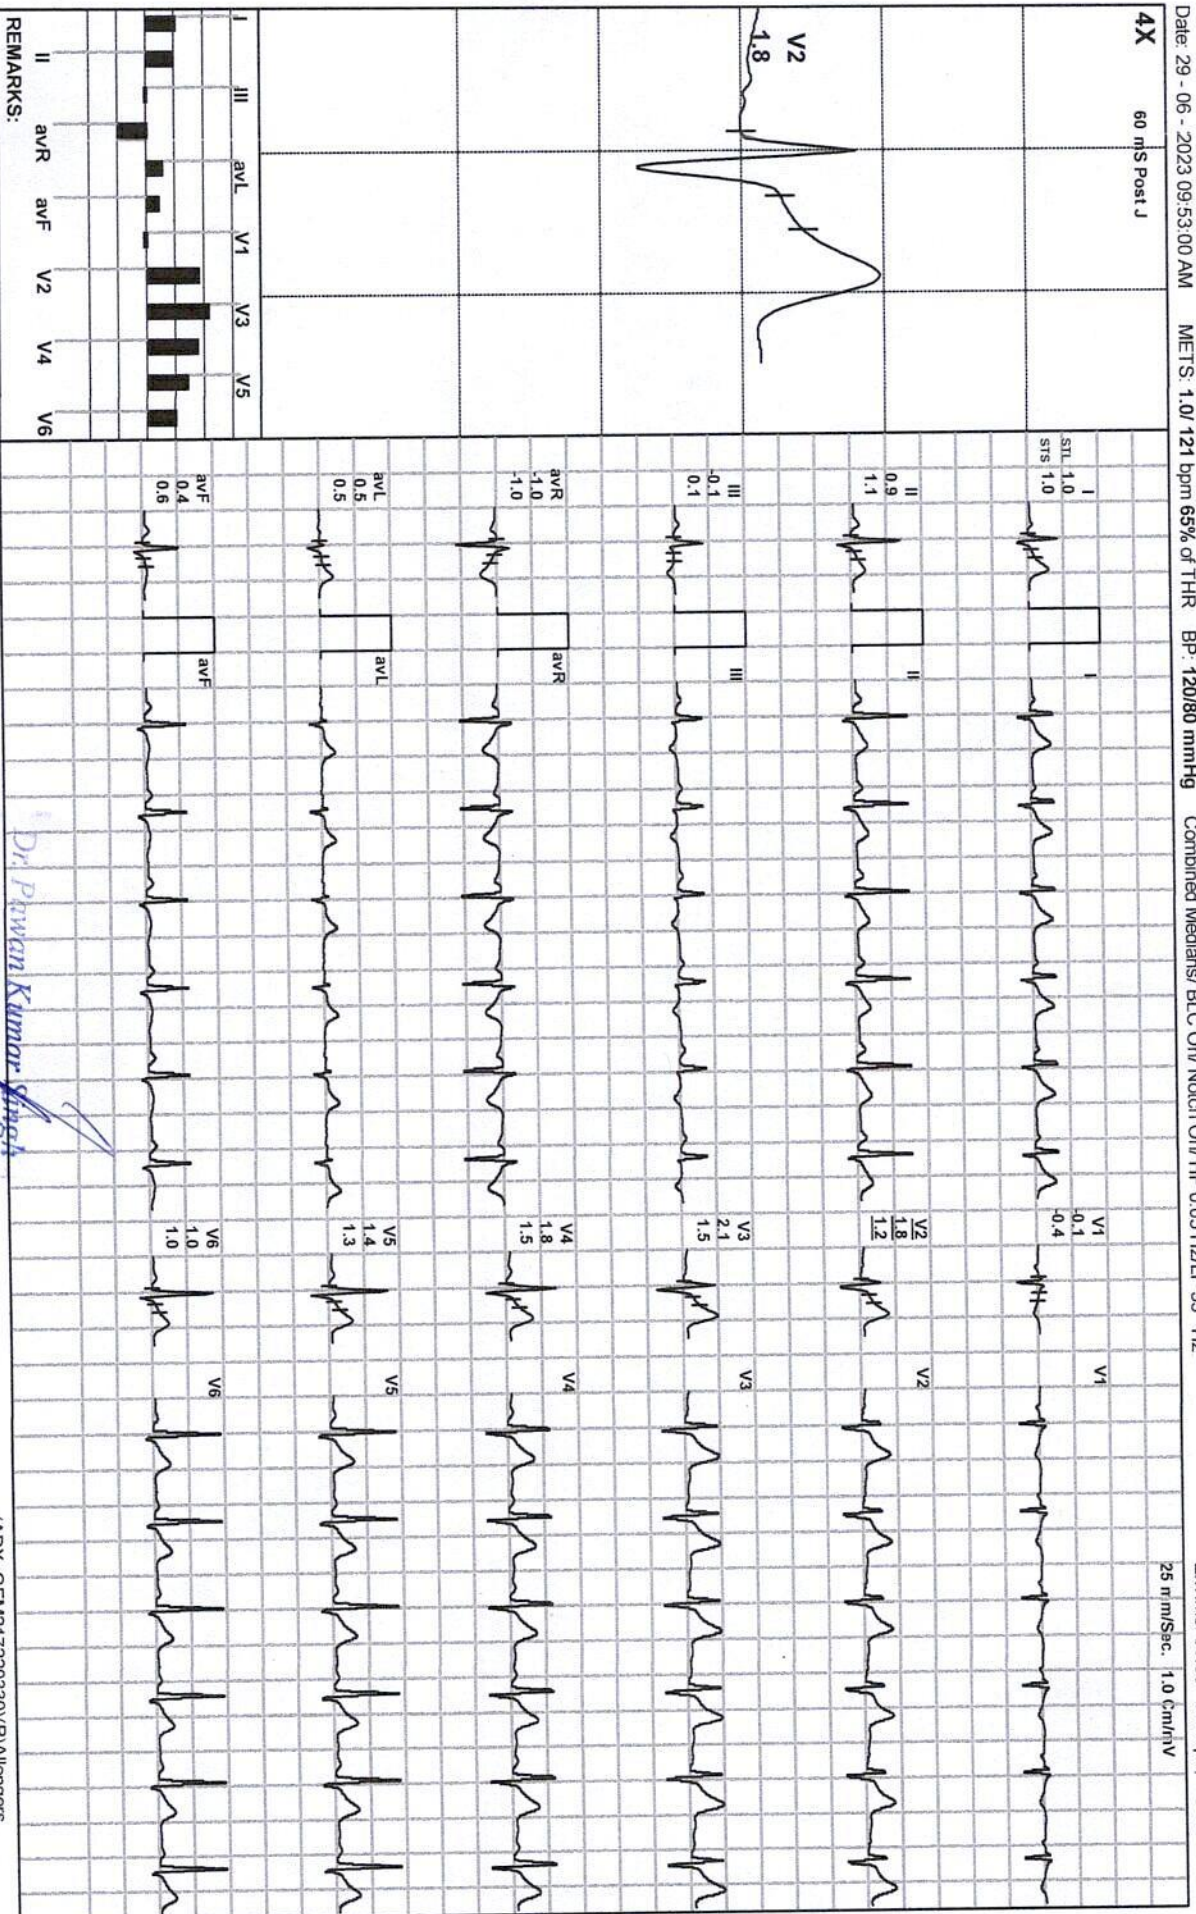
Date: 29 - 06 - 2023 09:53:00 AM METS: 1.0/ 121 bpm 65% of THR BP: 120/80 mmHg Combined Medians/ BLC On/ Notch On/ HF 0.05 Hz/LP 35 Hz

25 mm/Sec. 1.0 Cm/mV

4X 60 mS Post J

V2
1.8

I III avL V1 V3 V5
II avR avF V2 V4 V6

REMARKS:

I
STL 1.0
STS 1.0

II
0.9
1.1

III
-0.1
0.1

avR
-1.0
-1.0

avL
0.5
0.5

avF
0.4
0.6

I

II

III

avR

avL

avF

V1
-0.1
-0.4

V2
1.8
1.2

V3
2.1
1.5

V4
1.8
1.5

V5
1.4
1.3

V6
1.0
1.0

V1

V2

V3

V4

V5

V6

Dr. Pawan Kumar Singh